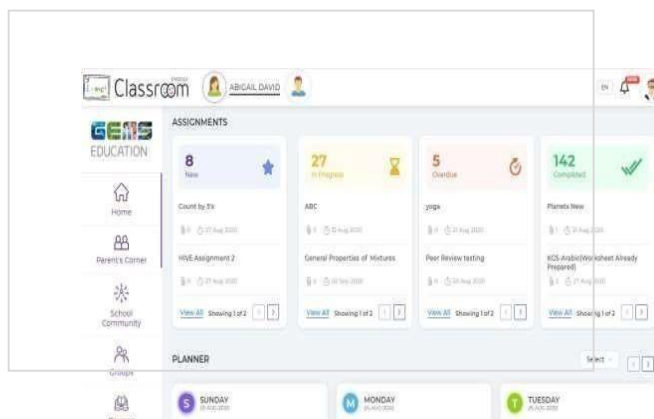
Classroom ABIGAIL DAVID

EN

GEMS EDUCATION

Home

Parent's Corner

School Community

Groups

ASSIGNMENTS

8
New

27
In Progress

5
Overdue

142
Completed

Count by 5's

ABC

yoga

Planets New

HIVE Assignment 2

General Properties of Mixtures

Peer Review testing

KCS Arabic(Worksheet Already Prepared)

View All Showing 1 of 2

View All Showing 1 of 2

View All Showing 1 of 2

View All Showing 1 of 2

PLANNER

Select

S SUNDAY

M MONDAY

T TUESDAY